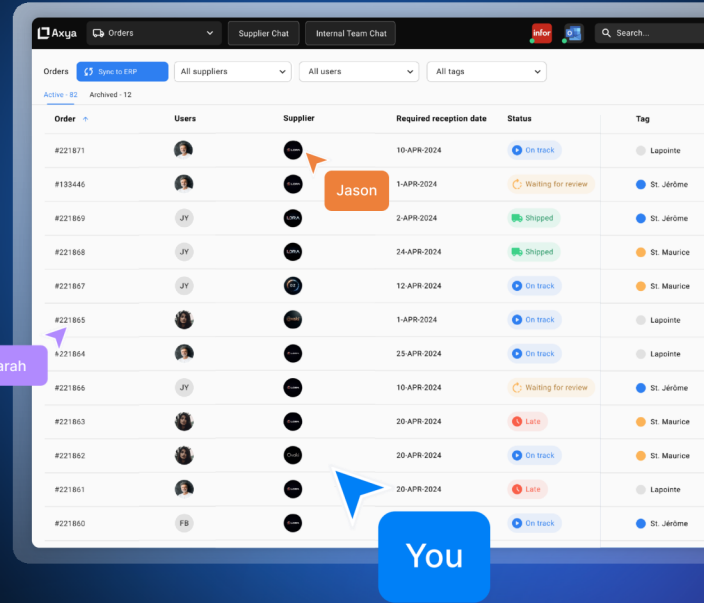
Axya Orders Supplier Chat Internal Team Chat infor Search...

Orders Sync to ERP All suppliers All users All tags

Active · 82 Archived · 12

| Order | Users | Supplier | Required reception date | Status | Tag |
|---|---|---|---|---|---|
| #221871 | | | 10-APR-2024 | On track | Lapointe |
| #133446 | | | 1-APR-2024 | Waiting for review | St. Jérôme |
| #221869 | JY | LORA | 2-APR-2024 | Shipped | St. Jérôme |
| #221868 | JY | LORA | 24-APR-2024 | Shipped | St. Maurice |
| #221867 | JY | | 12-APR-2024 | On track | St. Maurice |
| #221865 | | | 1-APR-2024 | On track | Lapointe |
| #221864 | | | 25-APR-2024 | On track | Lapointe |
| #221866 | JY | | 10-APR-2024 | Waiting for review | St. Jérôme |
| #221863 | | | 20-APR-2024 | Late | St. Maurice |
| #221862 | | | 20-APR-2024 | On track | St. Maurice |
| #221861 | | | 20-APR-2024 | Late | Lapointe |
| #221860 | FB | | | On track | St. Jérôme |

Jason

arah

You